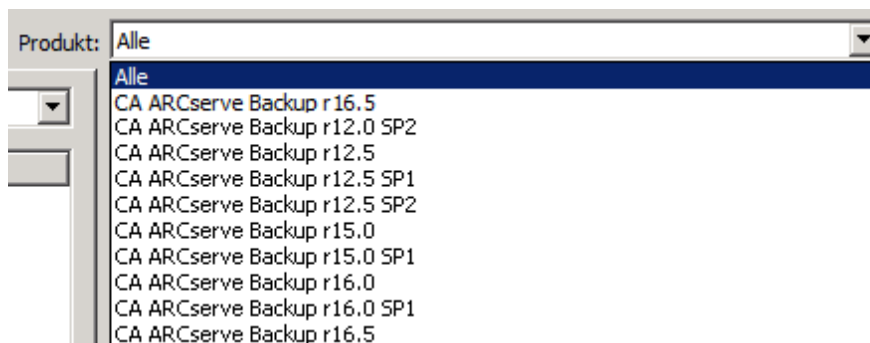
Produkt: Alle

Alle
CA ARCserve Backup r16.5
CA ARCserve Backup r12.0 SP2
CA ARCserve Backup r12.5
CA ARCserve Backup r12.5 SP1
CA ARCserve Backup r12.5 SP2
CA ARCserve Backup r15.0
CA ARCserve Backup r15.0 SP1
CA ARCserve Backup r16.0
CA ARCserve Backup r16.0 SP1
CA ARCserve Backup r16.5